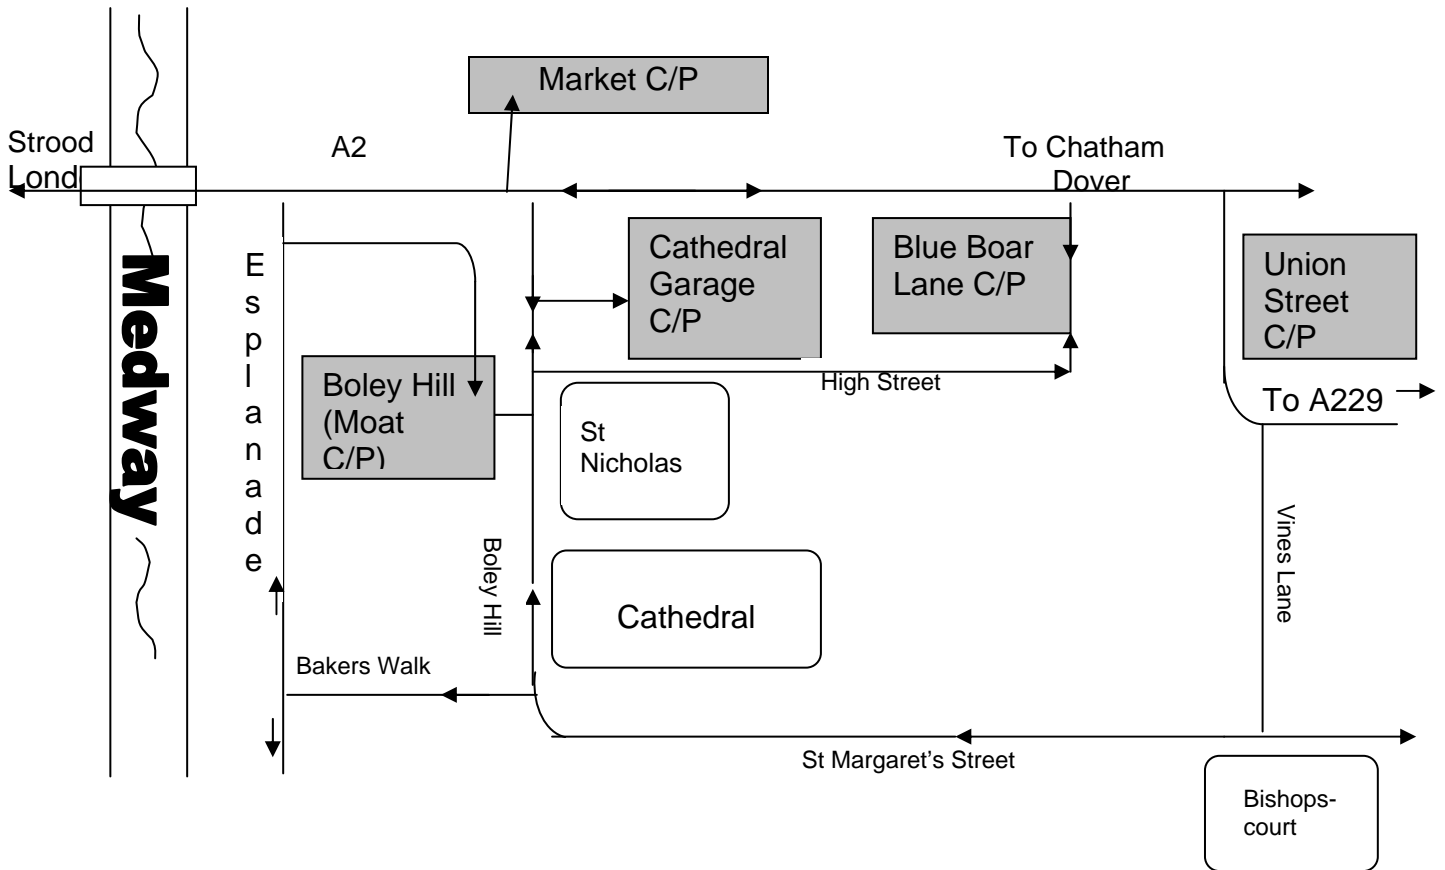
Market C/P

Strood
Lond

A2

To Chatham
Dover

Medway

Esplanade

Cathedral Garage C/P

Blue Boar Lane C/P

Union Street C/P

Boley Hill (Moat C/P)

High Street

To A229

St Nicholas

Boley Hill

Cathedral

Vines Lane

Bakers Walk

St Margaret's Street

Bishops-court